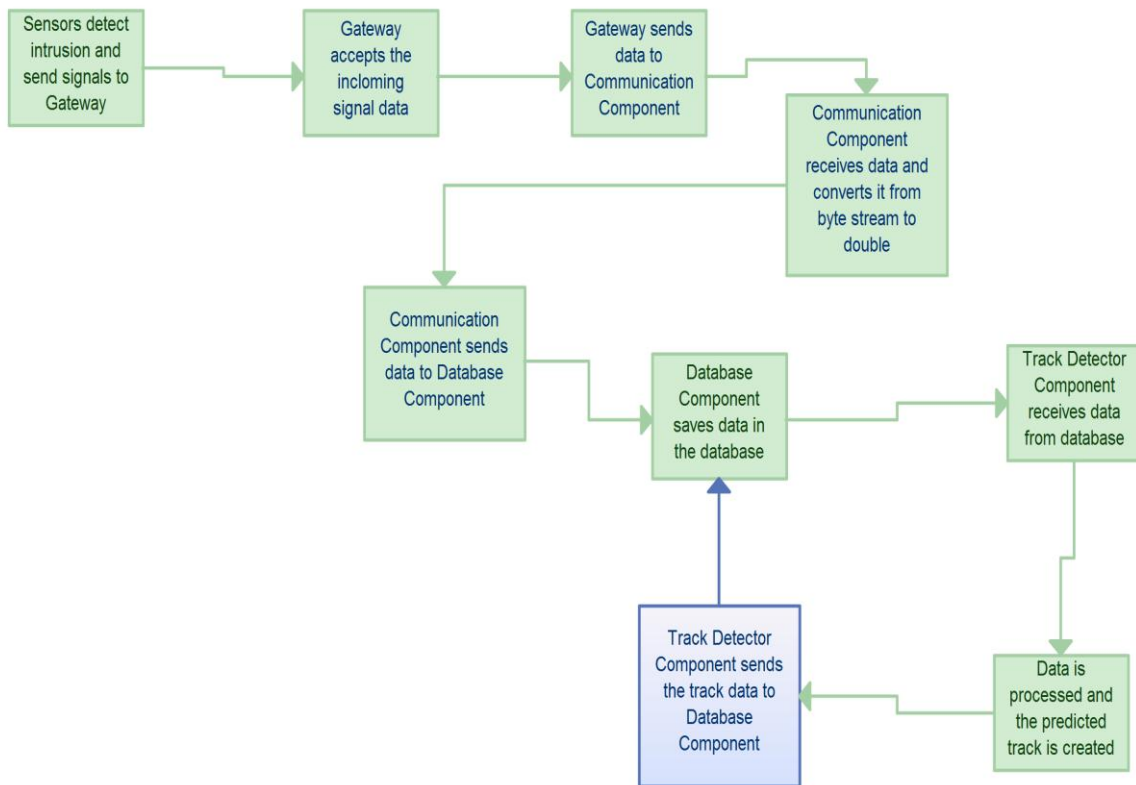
Sensors detect intrusion and send signals to Gateway

Gateway accepts the incloming signal data

Gateway sends data to Communication Component

Communication Component receives data and converts it from byte stream to double

Communication Component sends data to Database Component

Database Component saves data in the database

Track Detector Component receives data from database

Data is processed and the predicted track is created

Track Detector Component sends the track data to Database Component